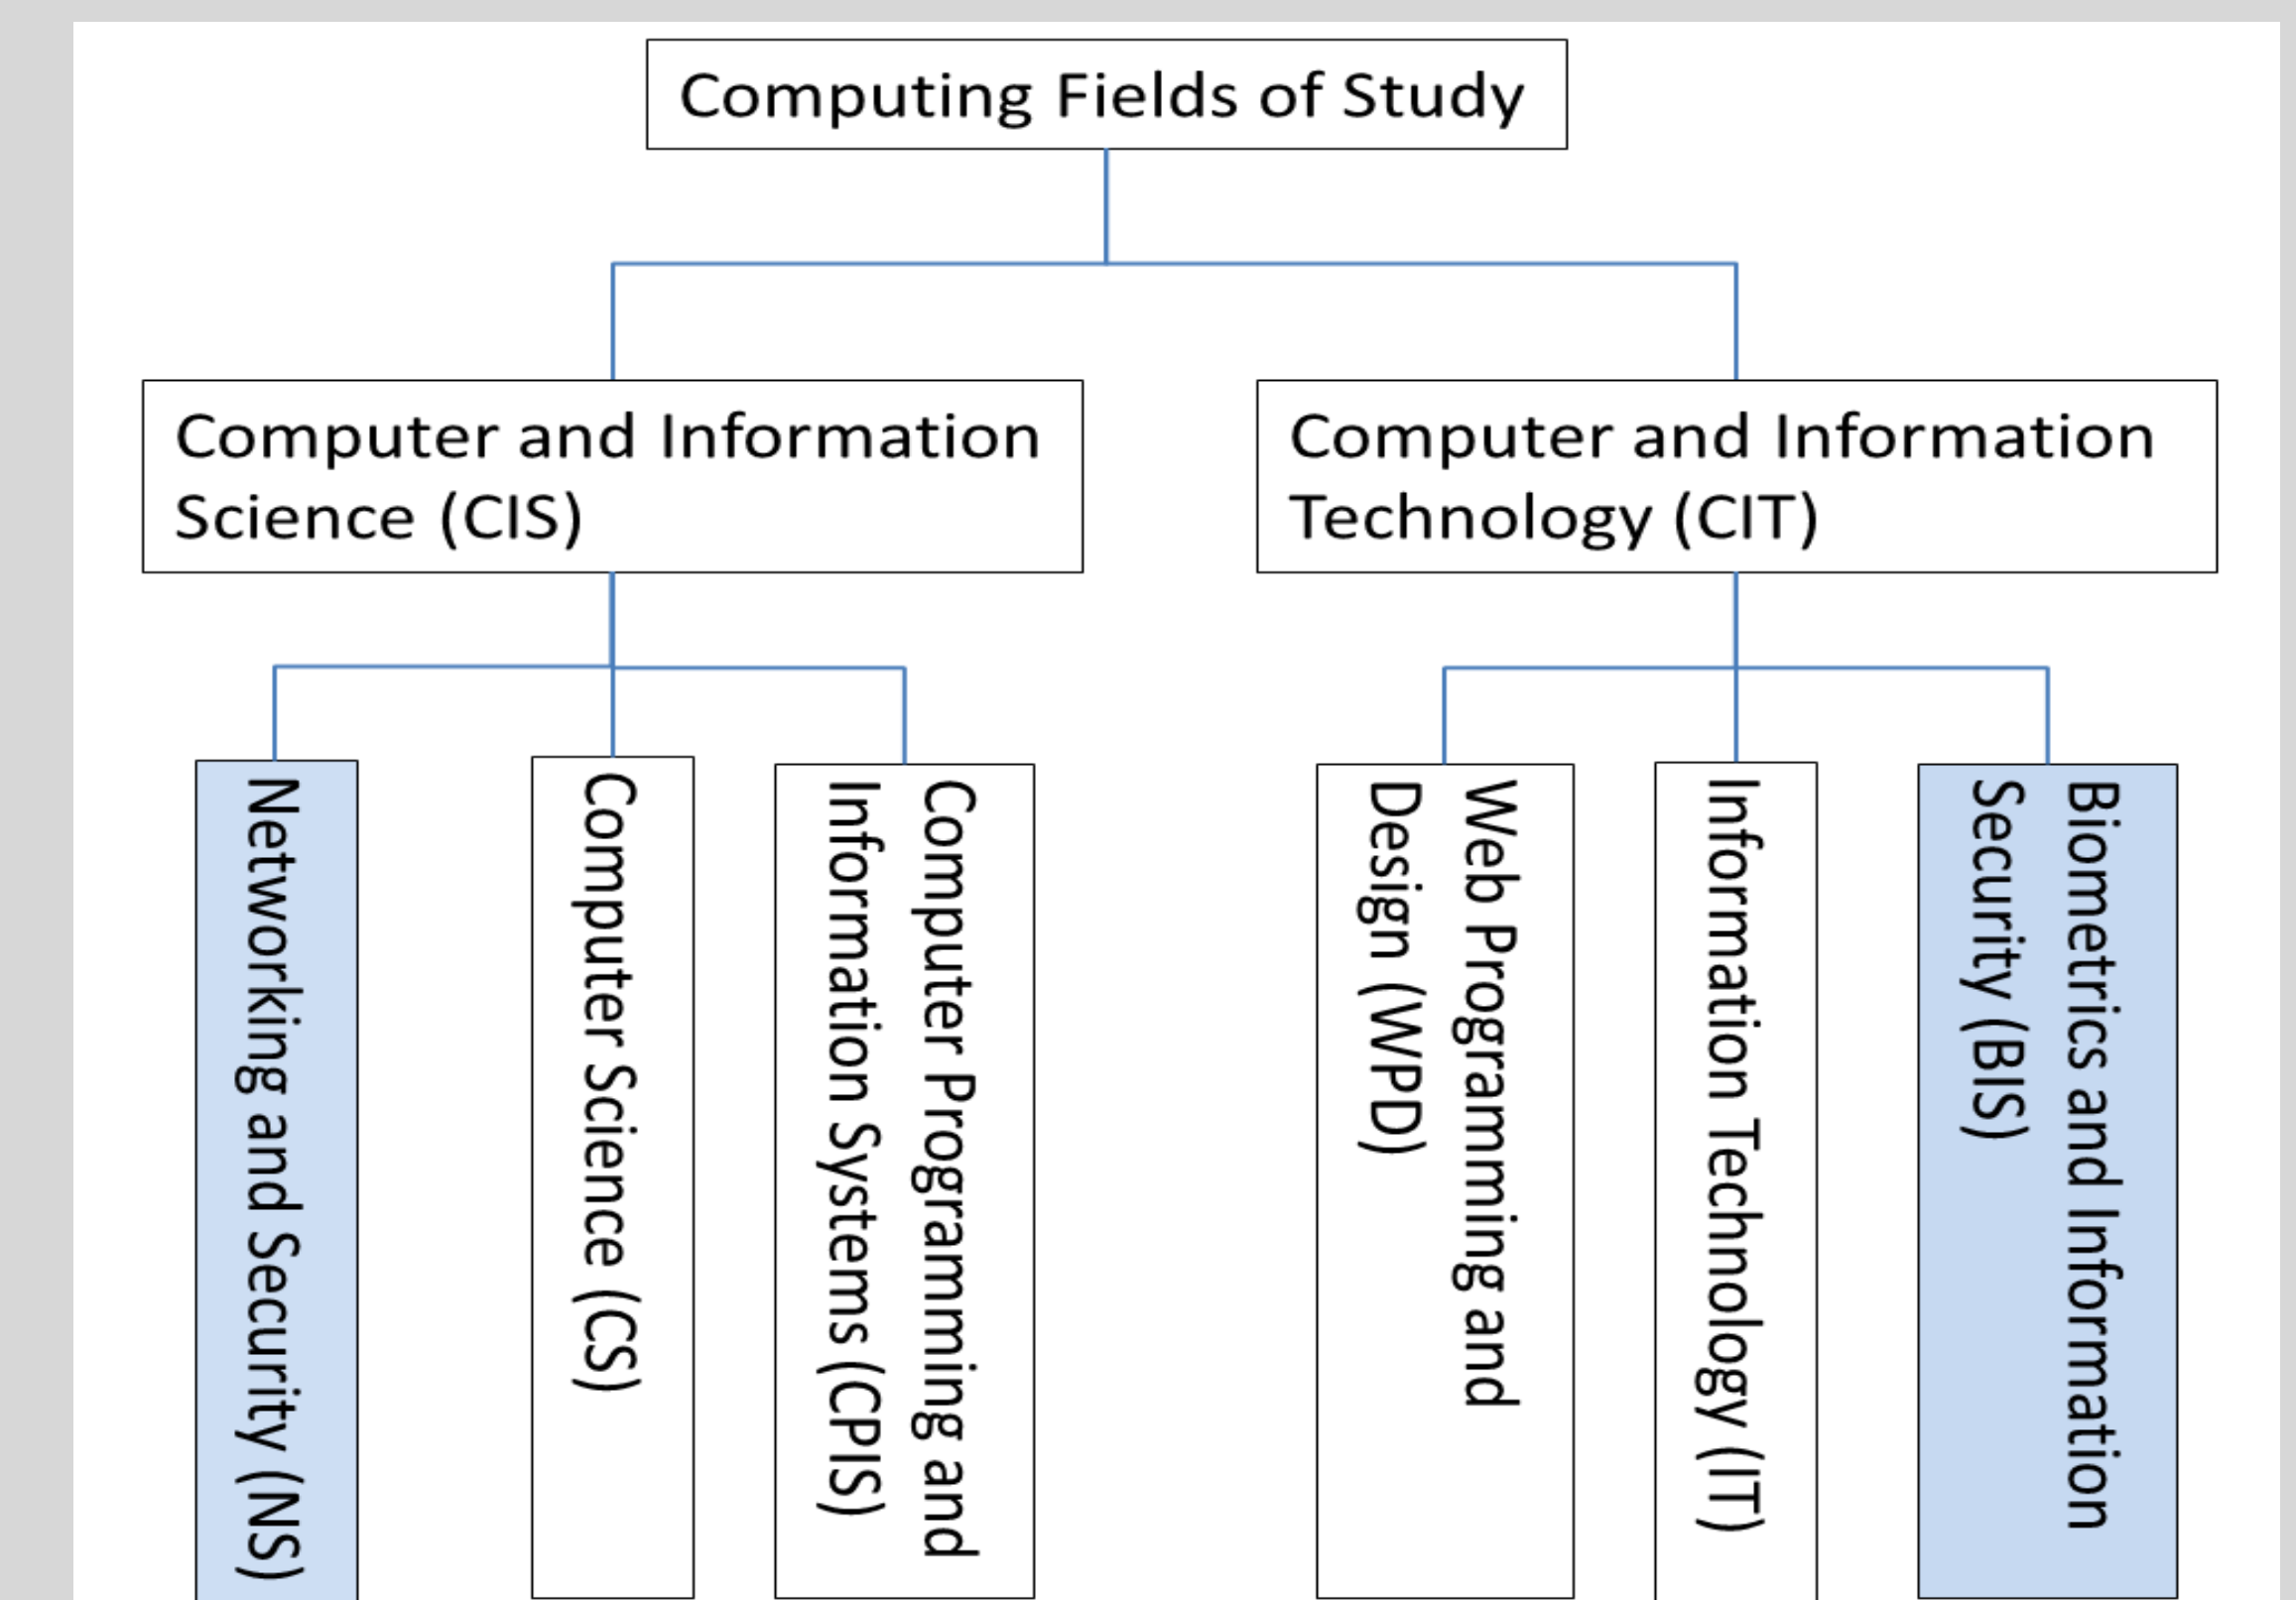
Computing Fields of Study

Computer and Information Science (CIS)

Computer and Information Technology (CIT)

Networking and Security (NS)

Computer Science (CS)

Computer Programming and Information Systems (CPIS)

Web Programming and Design (WPD)

Information Technology (IT)

Biometrics and Information Security (BIS)